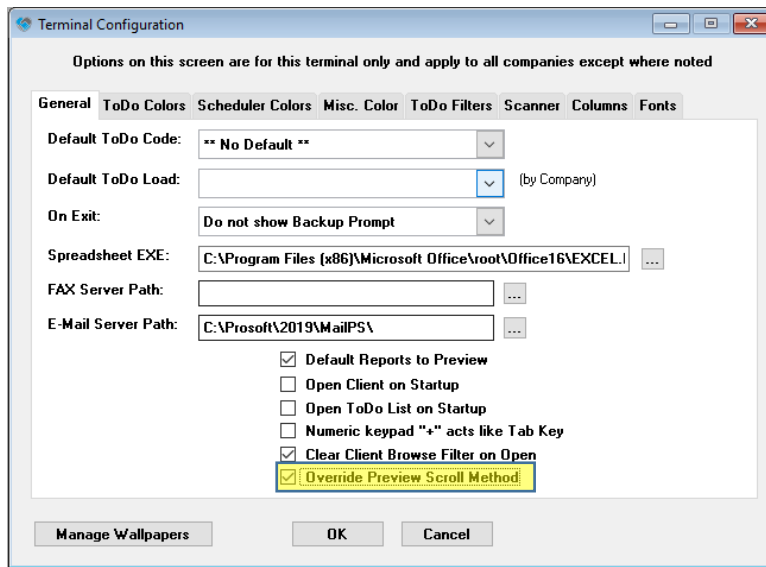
Terminal Configuration

Options on this screen are for this terminal only and apply to all companies except where noted

General | ToDo Colors | Scheduler Colors | Misc. Color | ToDo Filters | Scanner | Columns | Fonts

Default ToDo Code: ** No Default **

Default ToDo Load: (by Company)

On Exit: Do not show Backup Prompt

Spreadsheet EXE: C:\Program Files (x86)\Microsoft Office\root\Office16\EXCEL.I ...

FAX Server Path: ...

E-Mail Server Path: C:\Prosoft\2019\MailPS\ ...

☑ Default Reports to Preview
☐ Open Client on Startup
☐ Open ToDo List on Startup
☐ Numeric keypad "+" acts like Tab Key
☑ Clear Client Browse Filter on Open
☑ Override Preview Scroll Method

Manage Wallpapers | OK | Cancel